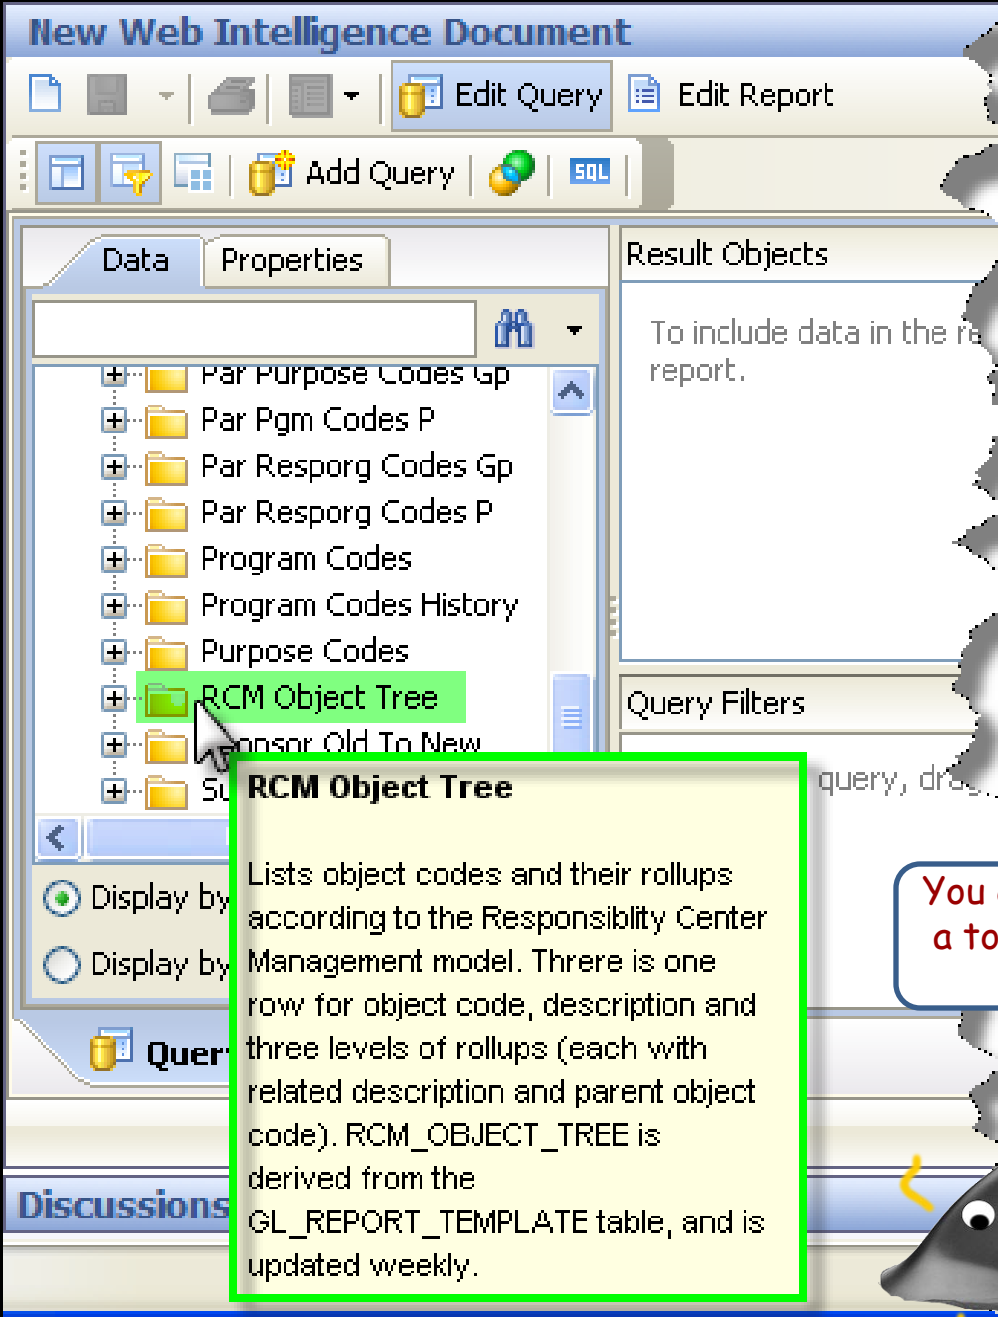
New Web Intelligence Document

Edit Query

Edit Report

Add Query

SQL

Data

Properties

Par Purpose Codes Gp

Par Pgm Codes P

Par Resporg Codes Gp

Par Resporg Codes P

Program Codes

Program Codes History

Purpose Codes

RCM Object Tree

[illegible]onsor Old To New

Su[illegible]

Display by

Display by

Quer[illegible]

Discussions

Result Objects

To include data in the re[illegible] report.

Query Filters

query, dra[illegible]

You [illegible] a to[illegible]

RCM Object Tree

Lists object codes and their rollups according to the Responsiblity Center Management model. Threre is one row for object code, description and three levels of rollups (each with related description and parent object code). RCM_OBJECT_TREE is derived from the GL_REPORT_TEMPLATE table, and is updated weekly.